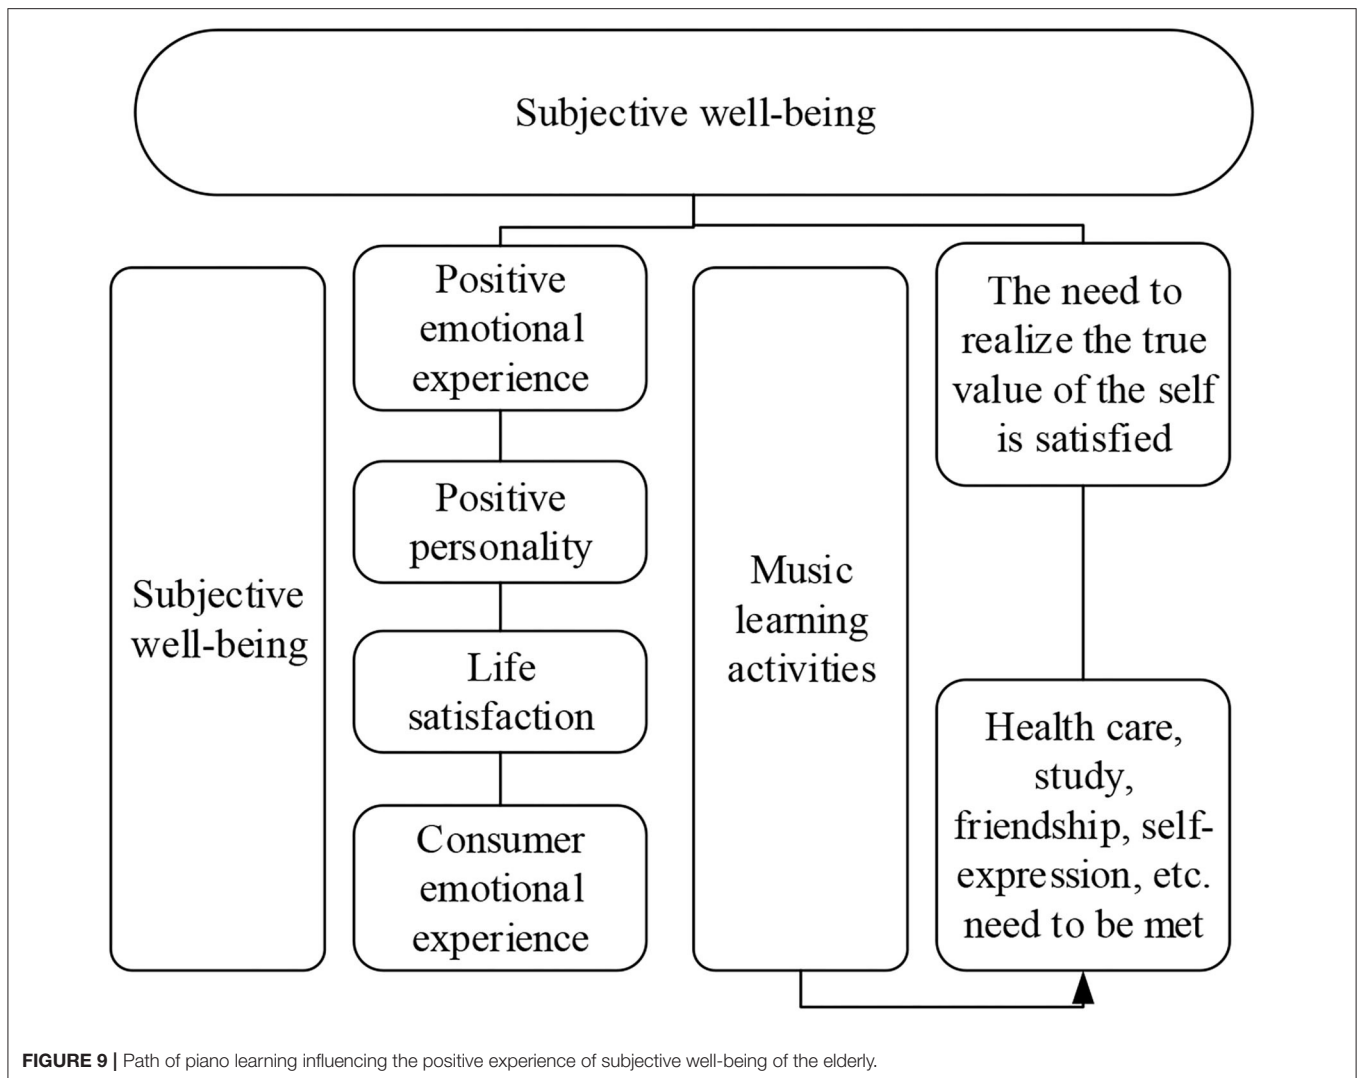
Subjective well-being

Subjective well-being

Positive emotional experience

Positive personality

Life satisfaction

Consumer emotional experience

Music learning activities

The need to realize the true value of the self is satisfied

Health care, study, friendship, self-expression, etc. need to be met

**FIGURE 9 |** Path of piano learning influencing the positive experience of subjective well-being of the elderly.